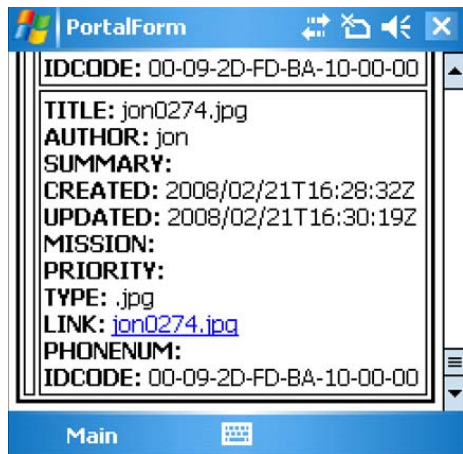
PortalForm

IDCODE: 00-09-2D-FD-BA-10-00-00

TITLE: jon0274.jpg
AUTHOR: jon
SUMMARY:
CREATED: 2008/02/21T16:28:32Z
UPDATED: 2008/02/21T16:30:19Z
MISSION:
PRIORITY:
TYPE: .jpg
LINK: jon0274.jpg
PHONENUM:
IDCODE: 00-09-2D-FD-BA-10-00-00

Main